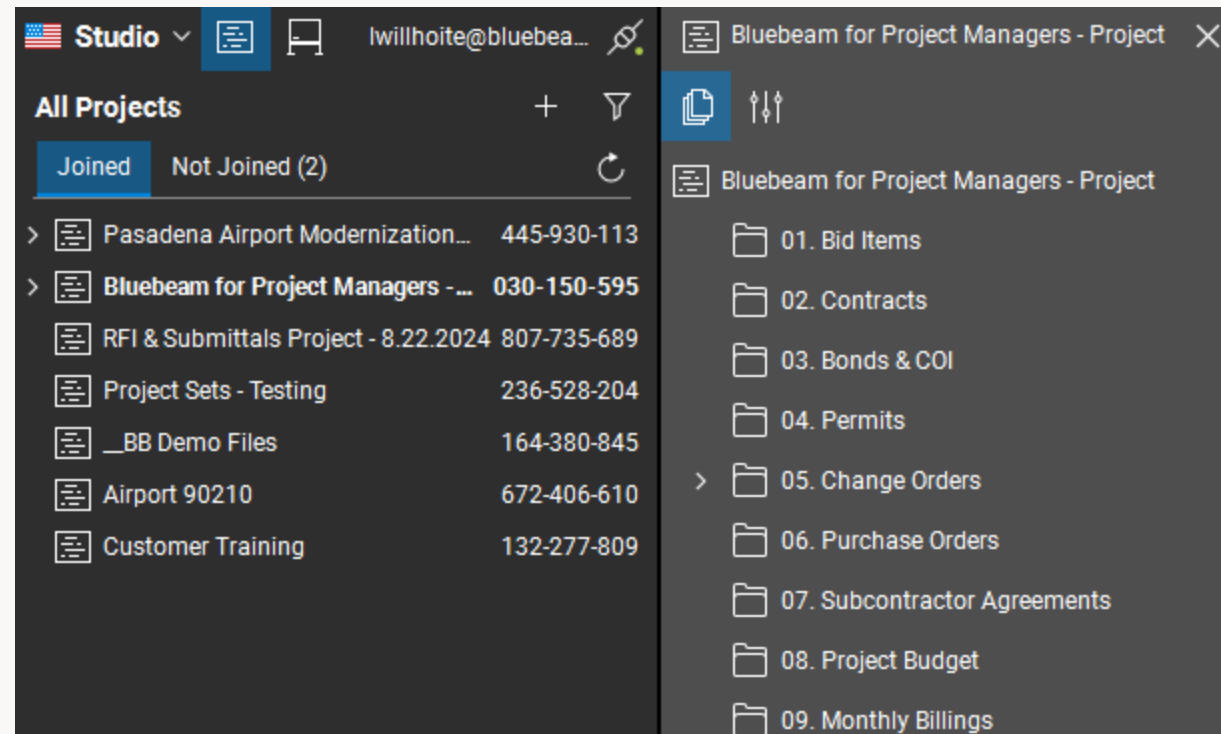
Studio
lwillhoite@bluebea...
Bluebeam for Project Managers - Project

All Projects

Joined
Not Joined (2)

Pasadena Airport Modernization... 445-930-113
Bluebeam for Project Managers -... 030-150-595
RFI & Submittals Project - 8.22.2024 807-735-689
Project Sets - Testing 236-528-204
__BB Demo Files 164-380-845
Airport 90210 672-406-610
Customer Training 132-277-809

Bluebeam for Project Managers - Project
01. Bid Items
02. Contracts
03. Bonds & COI
04. Permits
05. Change Orders
06. Purchase Orders
07. Subcontractor Agreements
08. Project Budget
09. Monthly Billings